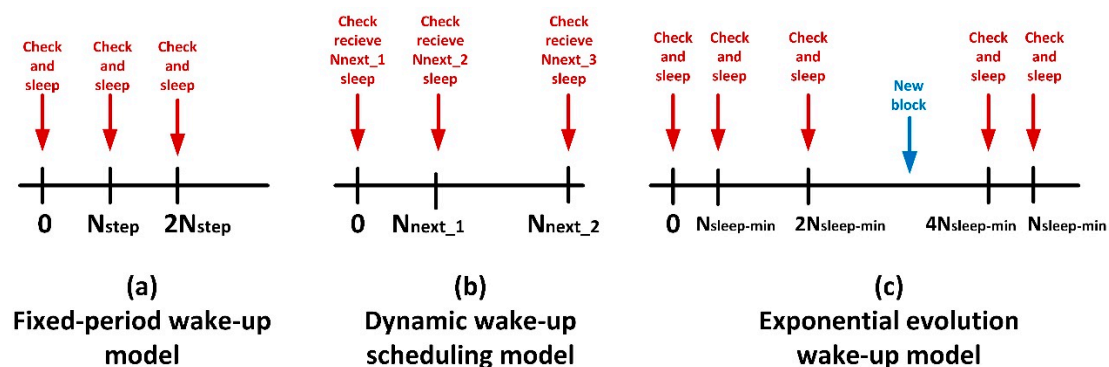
Check and sleep

Check and sleep

Check and sleep

0 $N_{step}$ $2N_{step}$

(a)
Fixed-period wake-up model

Check recieve Nnext_1 sleep

Check recieve Nnext_2 sleep

Check recieve Nnext_3 sleep

0 $N_{next\_1}$ $N_{next\_2}$

(b)
Dynamic wake-up scheduling model

Check and sleep

Check and sleep

Check and sleep

New block

Check and sleep

Check and sleep

0 $N_{sleep\text{-}min}$ $2N_{sleep\text{-}min}$ $4N_{sleep\text{-}min}$ $N_{sleep\text{-}min}$

(c)
Exponential evolution wake-up model